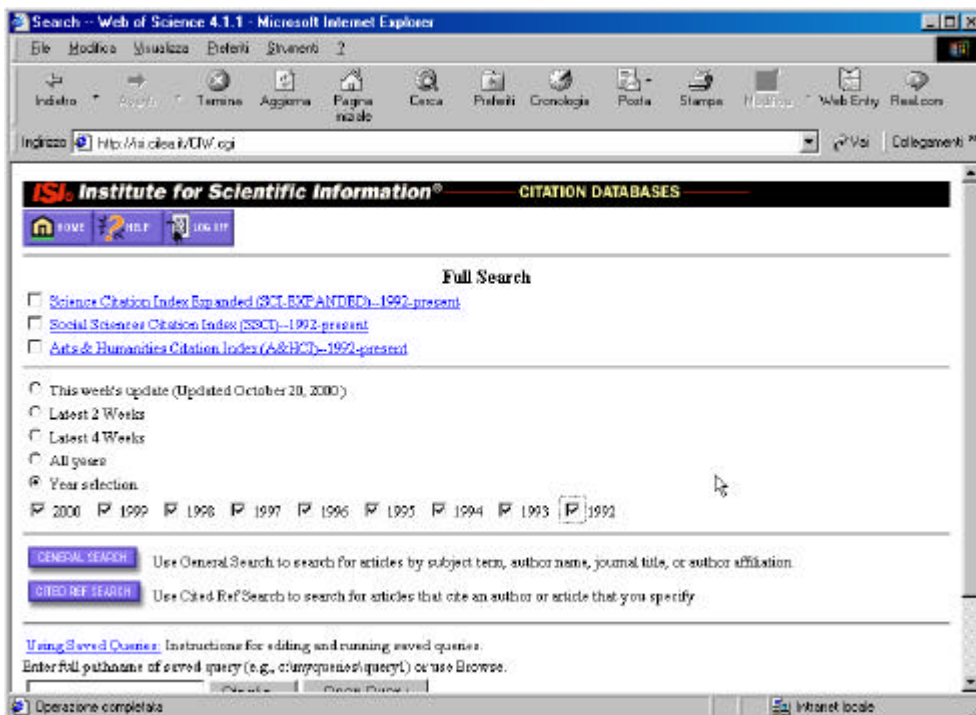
Search -- Web of Science 4.1.1 - Microsoft Internet Explorer

File Modifica Visualizza Preferiti Strumenti ?

Indietro Avanti Termina Aggiorna Pagina iniziale Cerca Preferiti Cronologia Posta Stampa Modifica Web Entry Real.com

Indirizzo http://isi.cilea.it/CIW.cgi

Vai Collegamenti

ISI Institute for Scientific Information® CITATION DATABASES

HOME HELP LOG OFF

Full Search

Science Citation Index Expanded (SCI-EXPANDED)--1992-present

Social Sciences Citation Index (SSCI)--1992-present

Arts & Humanities Citation Index (A&HCI)--1992-present

This week's update (Updated October 20, 2000)

Latest 2 Weeks

Latest 4 Weeks

All years

Year selection

2000 1999 1998 1997 1996 1995 1994 1993 1992

GENERAL SEARCH Use General Search to search for articles by subject term, author name, journal title, or author affiliation.

CITED REF SEARCH Use Cited Ref Search to search for articles that cite an author or article that you specify.

Using Saved Queries: Instructions for editing and running saved queries.

Enter full pathname of saved query (e.g., c:\myqueries\query1) or use Browse.

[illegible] Open Query

Operazione completata

Intranet locale